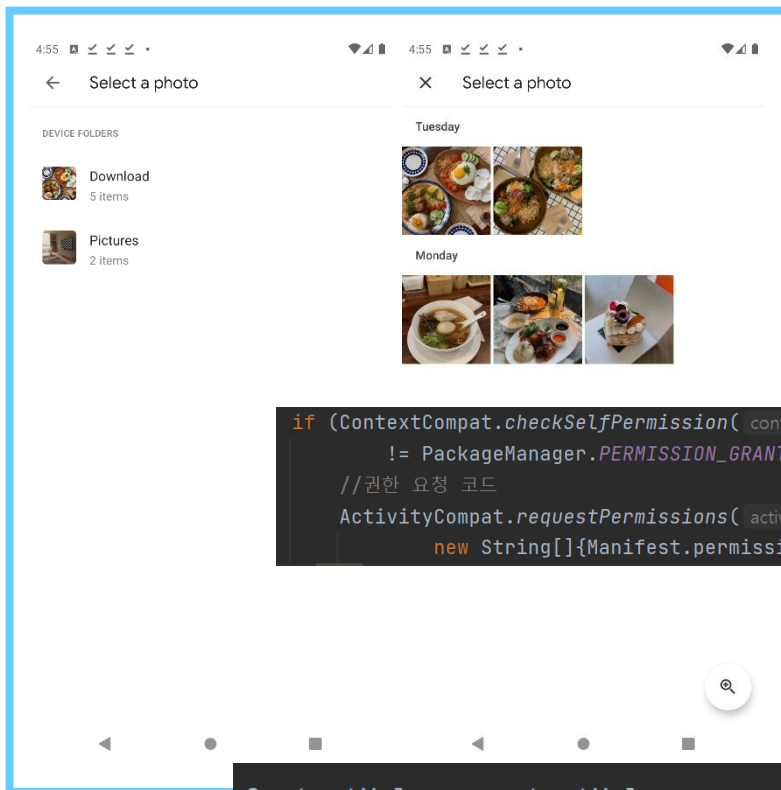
4:55

Select a photo

DEVICE FOLDERS

Download
5 items

Pictures
2 items

4:55

Select a photo

Tuesday

Monday

if (ContextCompat.checkSelfPermission( con
!= PackageManager.PERMISSION_GRANT
//권한 요청 코드
ActivityCompat.requestPermissions( activ
new String[]{Manifest.permissi